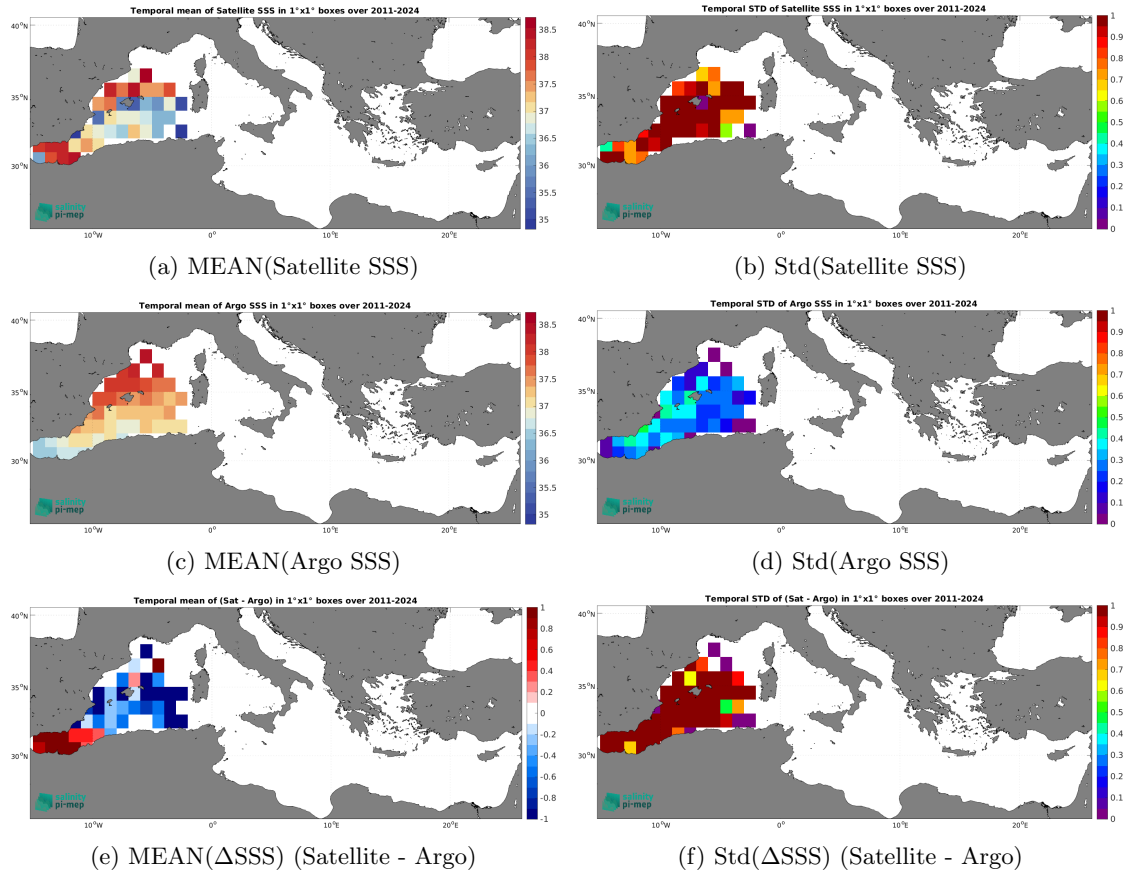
Temporal mean of Satellite SSS in 1°x1° boxes over 2011-2024

40°N
35°N
30°N
10°W 0° 10°E 20°E

38.5
38
37.5
37
36.5
36
35.5
35

salinity
pi-mep

(a) MEAN(Satellite SSS)

Temporal STD of Satellite SSS in 1°x1° boxes over 2011-2024

40°N
35°N
30°N
10°W 0° 10°E 20°E

1
0.9
0.8
0.7
0.6
0.5
0.4
0.3
0.2
0.1
0

salinity
pi-mep

(b) Std(Satellite SSS)

Temporal mean of Argo SSS in 1°x1° boxes over 2011-2024

40°N
35°N
30°N
10°W 0° 10°E 20°E

38.5
38
37.5
37
36.5
36
35.5
35

salinity
pi-mep

(c) MEAN(Argo SSS)

Temporal STD of Argo SSS in 1°x1° boxes over 2011-2024

40°N
35°N
30°N
10°W 0° 10°E 20°E

1
0.9
0.8
0.7
0.6
0.5
0.4
0.3
0.2
0.1
0

salinity
pi-mep

(d) Std(Argo SSS)

Temporal mean of (Sat - Argo) in 1°x1° boxes over 2011-2024

40°N
35°N
30°N
10°W 0° 10°E 20°E

1
0.8
0.6
0.4
0.2
0
-0.2
-0.4
-0.6
-0.8
-1

salinity
pi-mep

(e) MEAN(ΔSSS) (Satellite - Argo)

Temporal STD of (Sat - Argo) in 1°x1° boxes over 2011-2024

40°N
35°N
30°N
10°W 0° 10°E 20°E

1
0.9
0.8
0.7
0.6
0.5
0.4
0.3
0.2
0.1
0

salinity
pi-mep

(f) Std(ΔSSS) (Satellite - Argo)